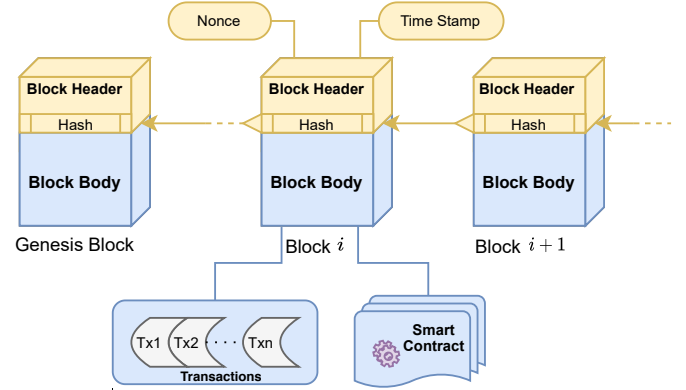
Nonce

Time Stamp

Block Header

Hash

Block Body

Genesis Block

Block Header

Hash

Block Body

Block $i$

Block Header

Hash

Block Body

Block $i+1$

Tx1

Tx2

$\cdots$

Txn

Transactions

Smart Contract